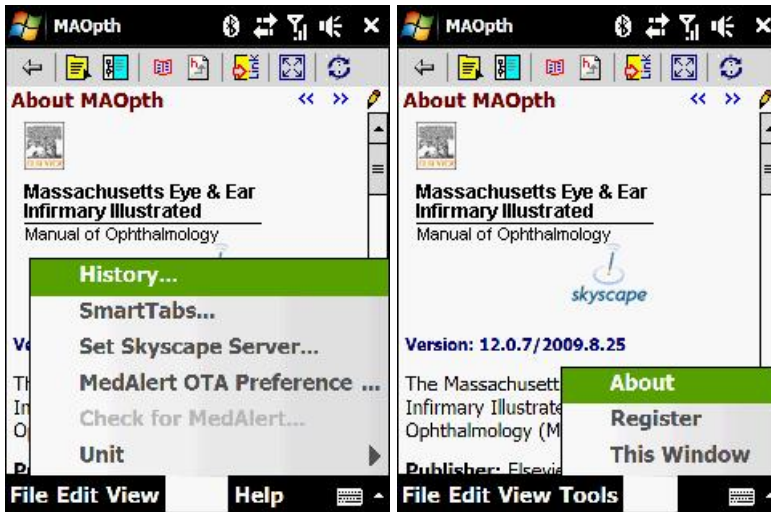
MAOpth

About MAOpth

Massachusetts Eye & Ear Infirmary Illustrated

Manual of Ophthalmology

History...

SmartTabs...

Set Skyscape Server...

MedAlert OTA Preference ...

Check for MedAlert...

Unit

Ve

Th

In

O

P

File Edit View Help

MAOpth

About MAOpth

Massachusetts Eye & Ear Infirmary Illustrated

Manual of Ophthalmology

skyscape

Version: 12.0.7/2009.8.25

The Massachusett

Infirmary Illustrate

Ophthalmology (M

Publisher: Elsevie

About

Register

This Window

File Edit View Tools